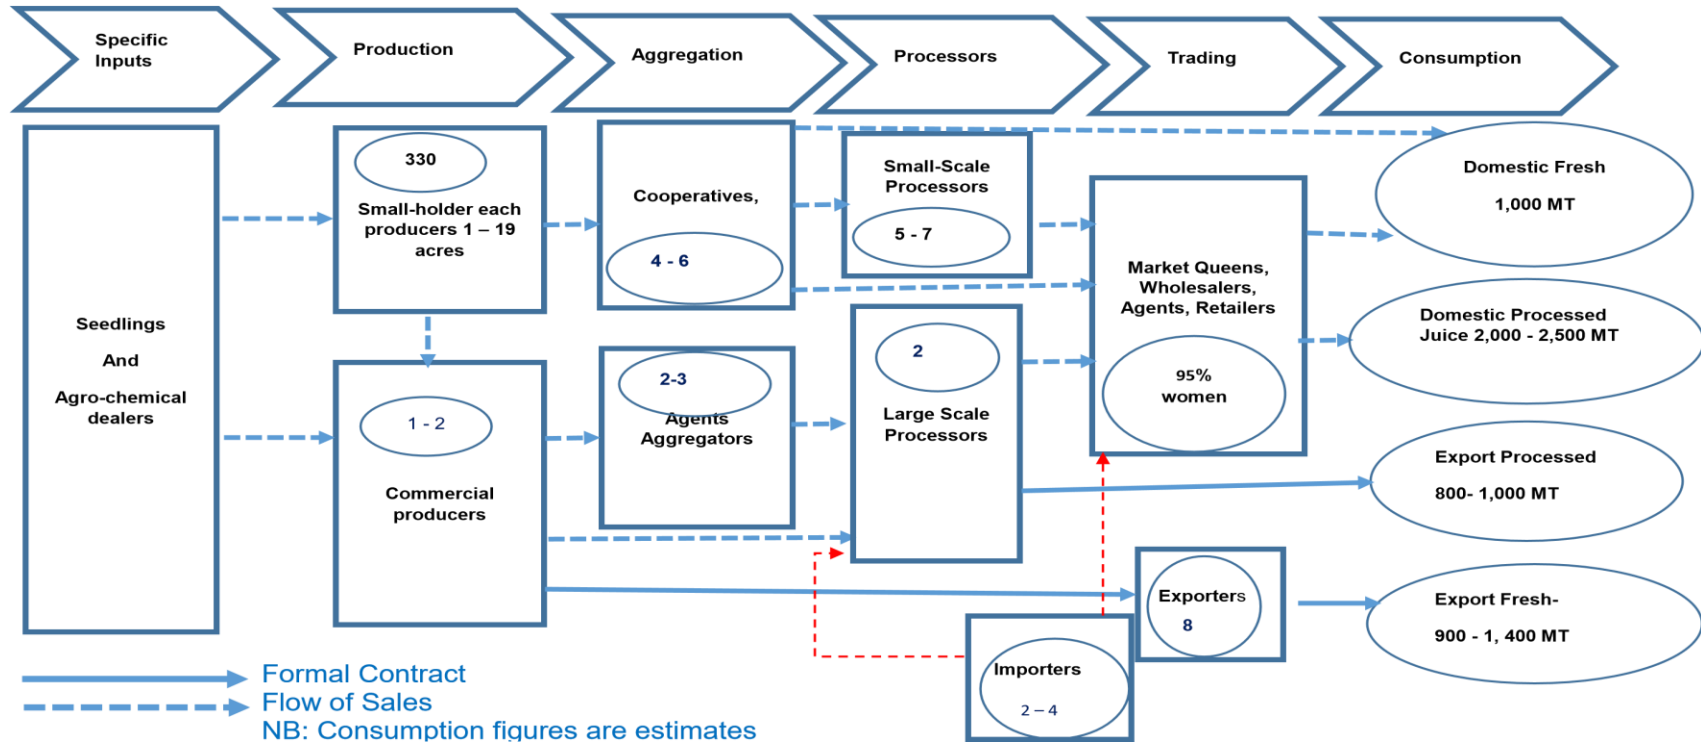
Specific Inputs

Production

Aggregation

Processors

Trading

Consumption

Seedlings

And

Agro-chemical dealers

330

Small-holder each producers 1 – 19 acres

1 - 2

Commercial producers

Cooperatives,

4 - 6

2-3

Agents Aggregators

Small-Scale Processors

5 - 7

2

Large Scale Processors

Market Queens, Wholesalers, Agents, Retailers

95% women

Exporters

8

Importers

2 – 4

Domestic Fresh

1,000 MT

Domestic Processed Juice 2,000 - 2,500 MT

Export Processed

800- 1,000 MT

Export Fresh-

900 - 1, 400 MT

Formal Contract

Flow of Sales

NB: Consumption figures are estimates